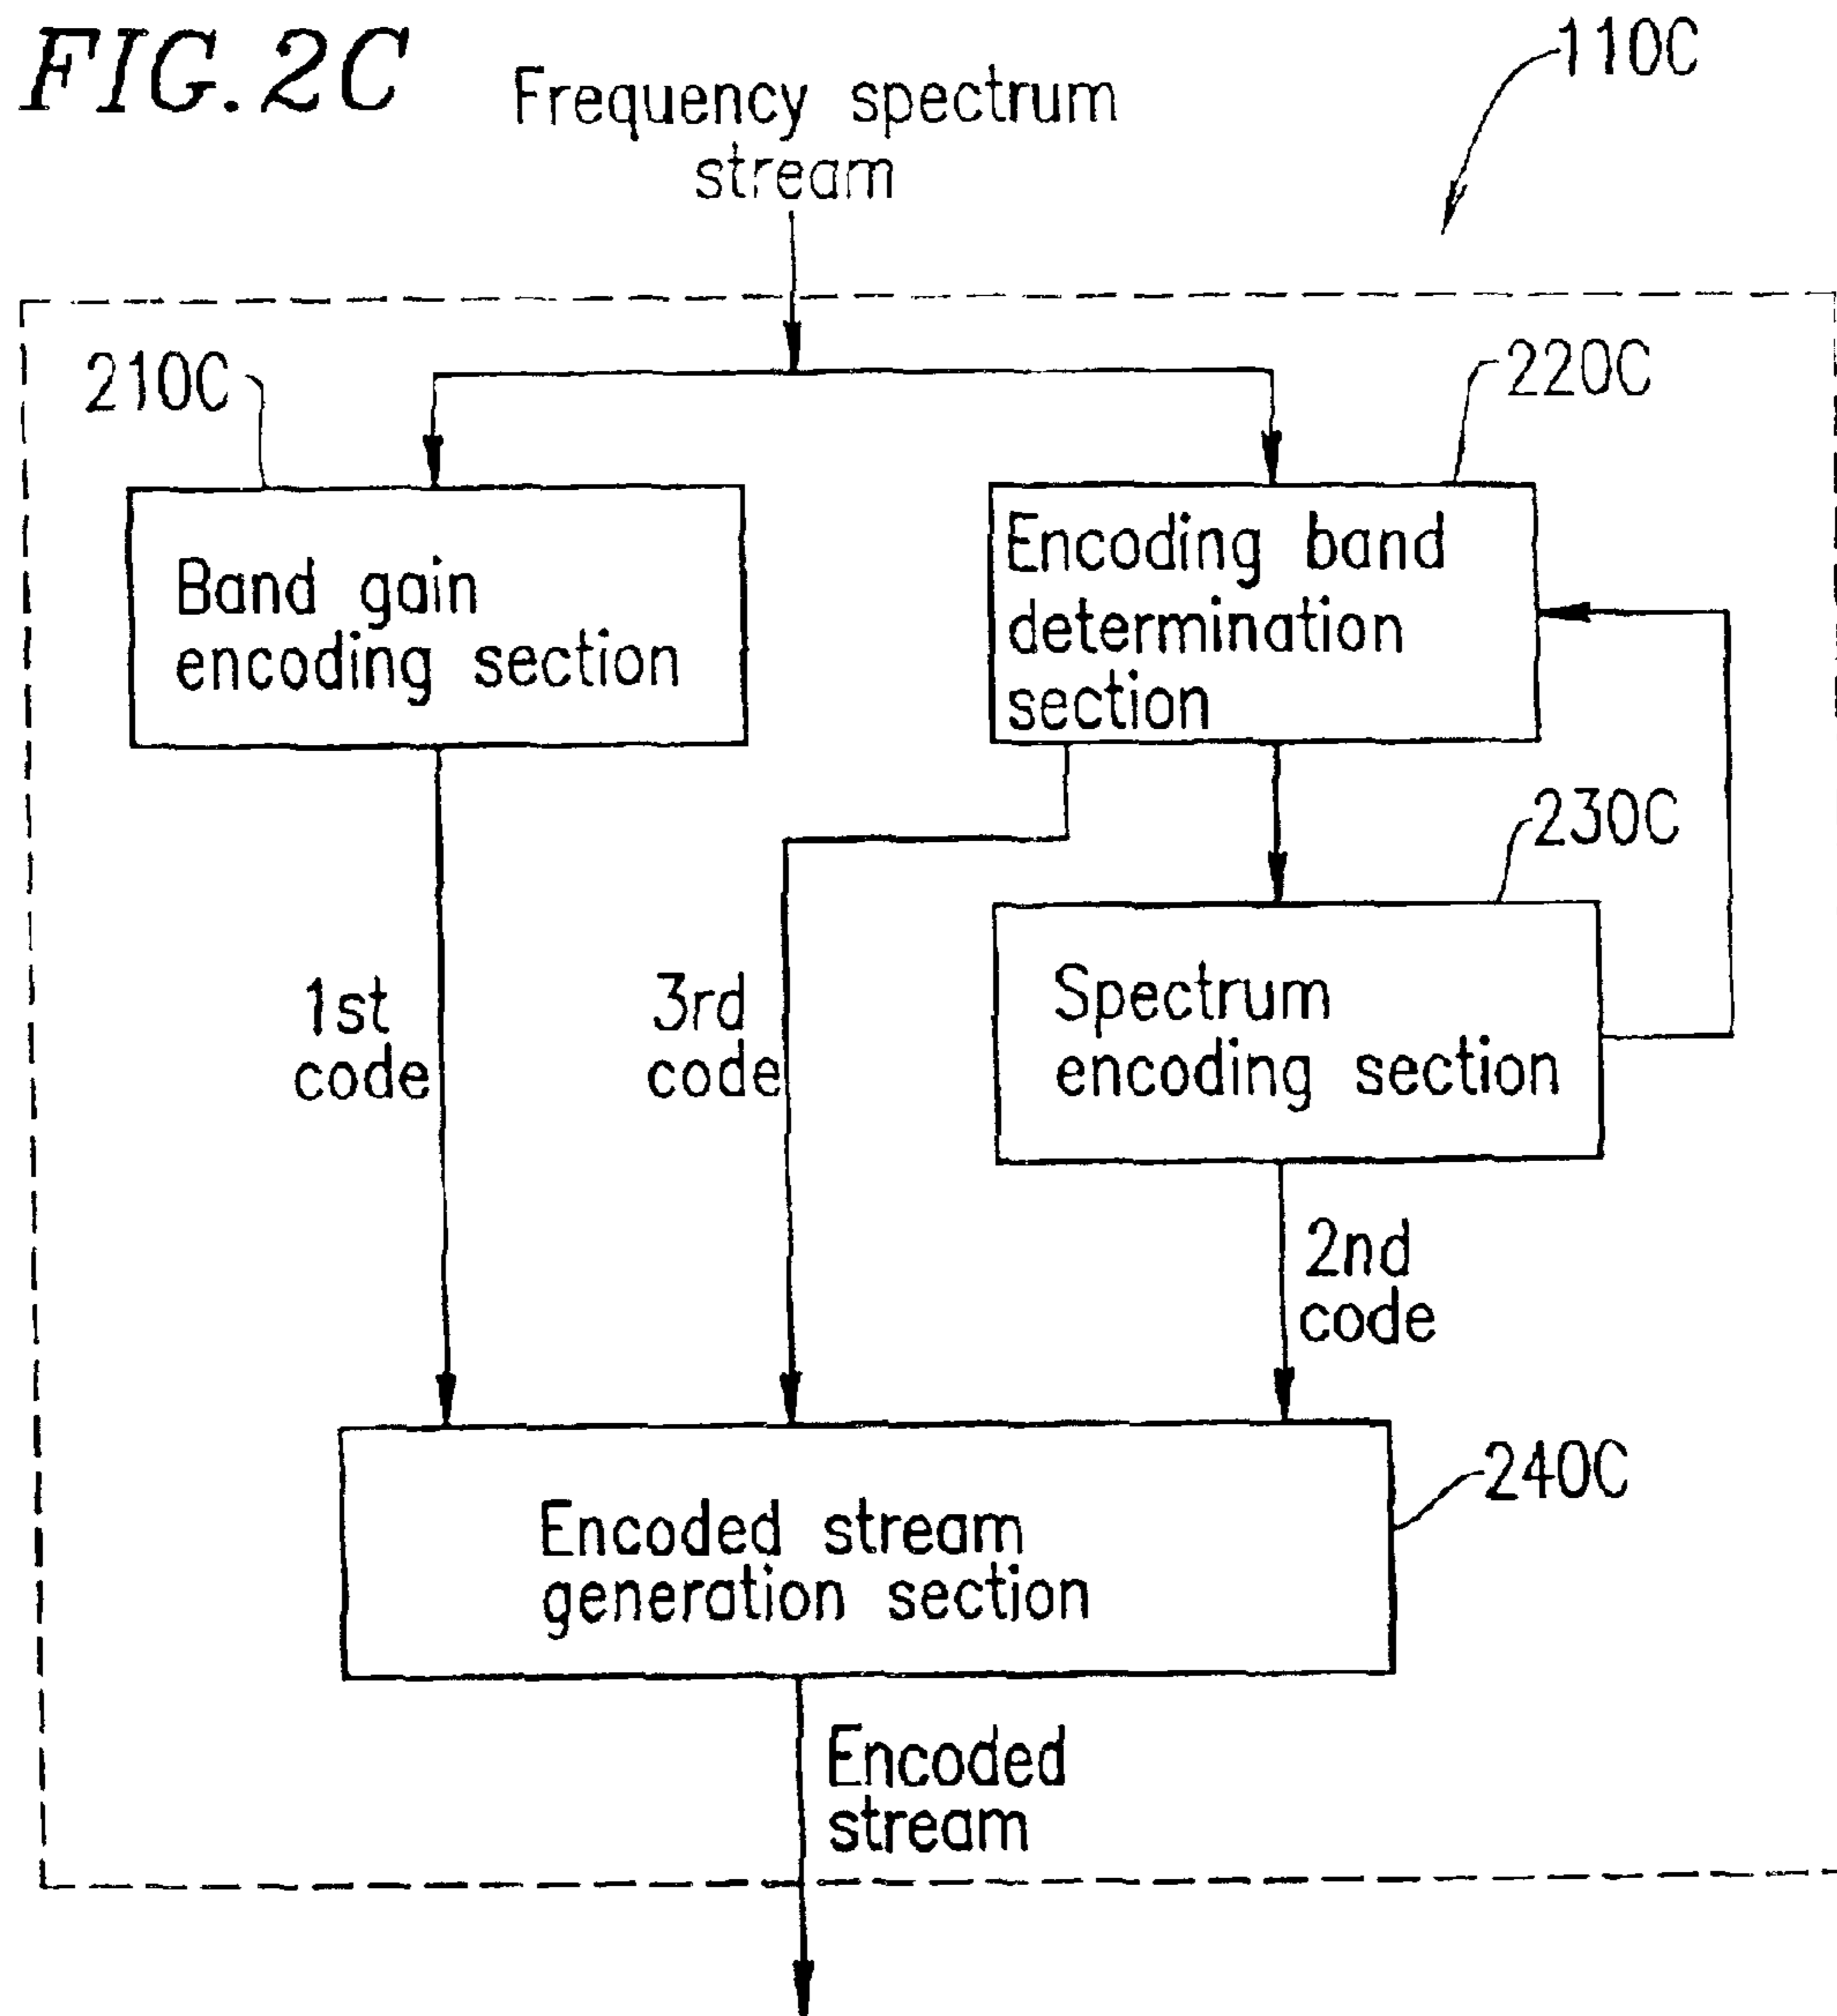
FIG.2C

Frequency spectrum stream

110C

210C

220C

Band gain encoding section

Encoding band determination section

230C

1st code

3rd code

Spectrum encoding section

2nd code

240C

Encoded stream generation section

Encoded stream